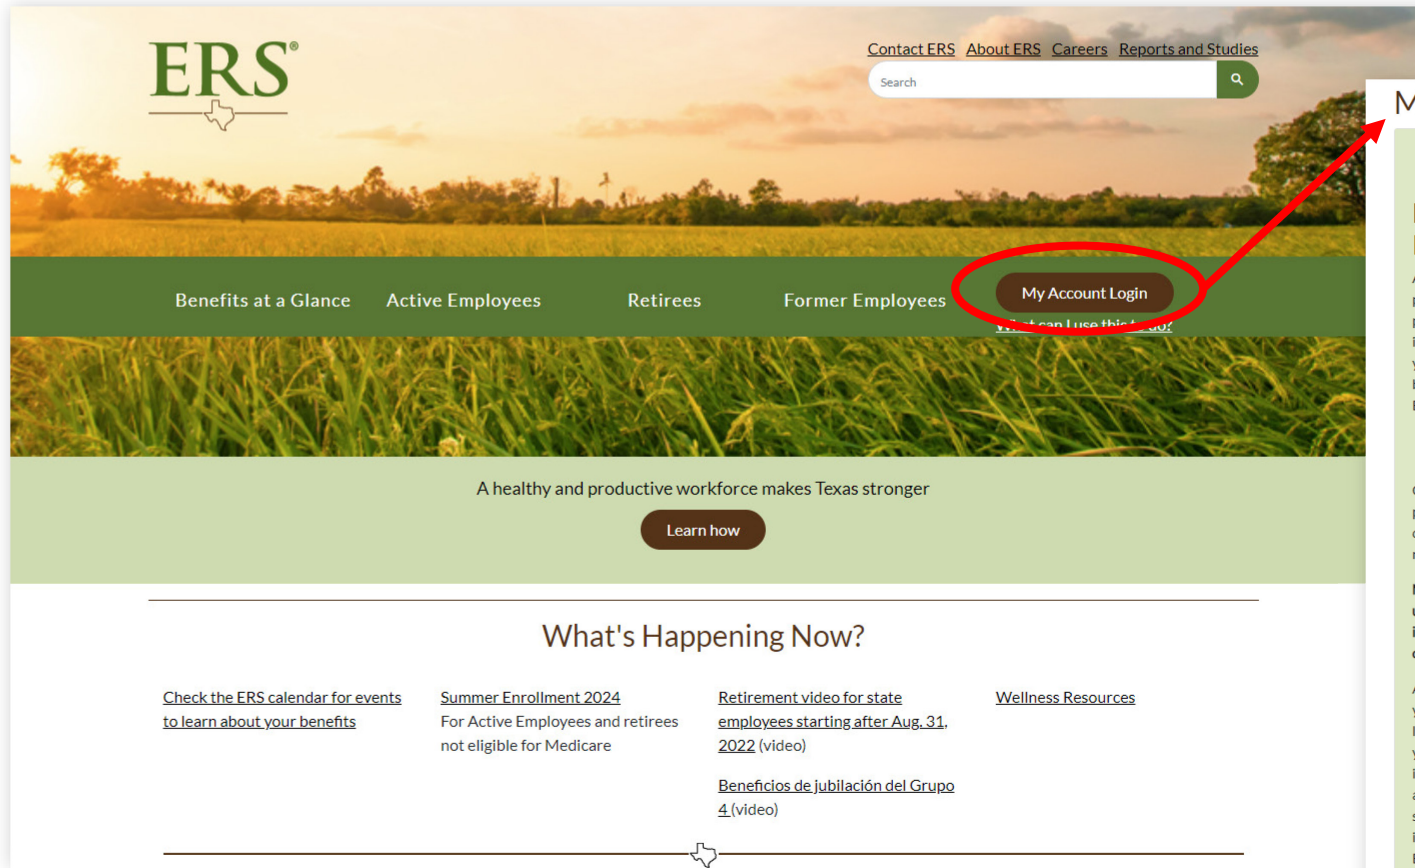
ERS®

Contact ERS About ERS Careers Reports and Studies

Search

Benefits at a Glance Active Employees Retirees Former Employees

My Account Login

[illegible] can I use this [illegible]?

A healthy and productive workforce makes Texas stronger

Learn how

What's Happening Now?

Check the ERS calendar for events to learn about your benefits

Summer Enrollment 2024
For Active Employees and retirees not eligible for Medicare

Retirement video for state employees starting after Aug. 31, 2022 (video)

Beneficios de jubilación del Grupo 4 (video)

Wellness Resources

M